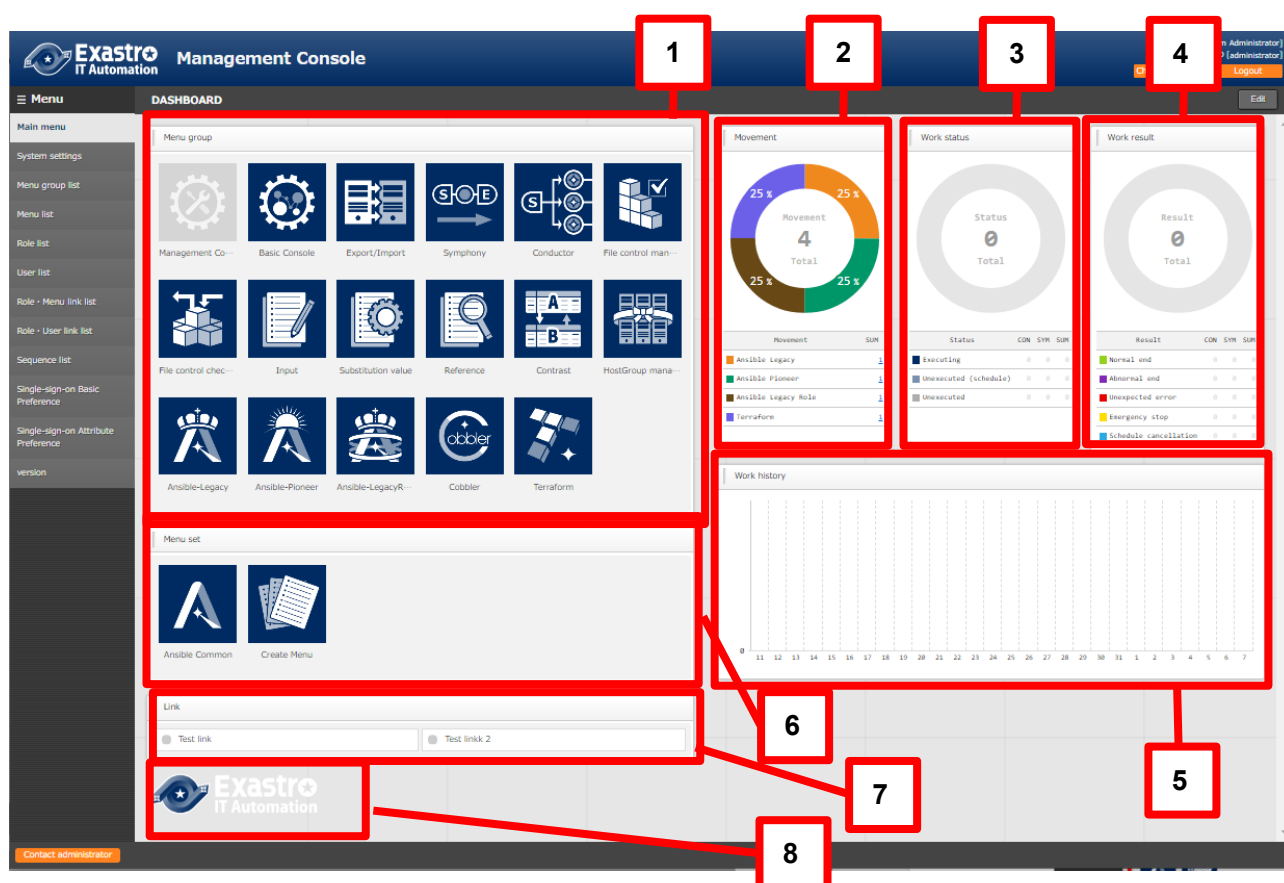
Exastro IT Automation Management Console

1 2 3 4

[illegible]n Administrator]
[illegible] [administrator]
Ch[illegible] Logout

≡ Menu
Main menu
System settings
Menu group list
Menu list
Role list
User list
Role・Menu link list
Role・User link list
Sequence list
Single-sign-on Basic Preference
Single-sign-on Attribute Preference
version

DASHBOARD
Edit

Menu group
Management Co···
Basic Console
Export/Import
Symphony
Conductor
File control man···
File control chec···
Input
Substitution value
Reference
Contrast
HostGroup mana···
Ansible-Legacy
Ansible-Pioneer
Ansible-LegacyR···
Cobbler
Terraform

Movement
25 %
25 %
25 %
25 %
Movement
4
Total

| Movement | SUM |
|---|---|
| Ansible Legacy | 1 |
| Ansible Pioneer | 1 |
| Ansible Legacy Role | 1 |
| Terraform | 1 |

Work status
Status
0
Total

| Status | CON | SYM | SUM |
|---|---|---|---|
| Executing | 0 | 0 | 0 |
| Unexecuted (schedule) | 0 | 0 | 0 |
| Unexecuted | 0 | 0 | 0 |

Work result
Result
0
Total

| Result | CON | SYM | SUM |
|---|---|---|---|
| Normal end | 0 | 0 | 0 |
| Abnormal end | 0 | 0 | 0 |
| Unexpected error | 0 | 0 | 0 |
| Emergency stop | 0 | 0 | 0 |
| Schedule cancellation | 0 | 0 | 0 |

Work history
0
11 12 13 14 15 16 17 18 19 20 21 22 23 24 25 26 27 28 29 30 31 1 2 3 4 5 6 7

Menu set
Ansible Common
Create Menu

Link
Test link
Test linkk 2

6
7
5
8

Exastro IT Automation

Contact administrator